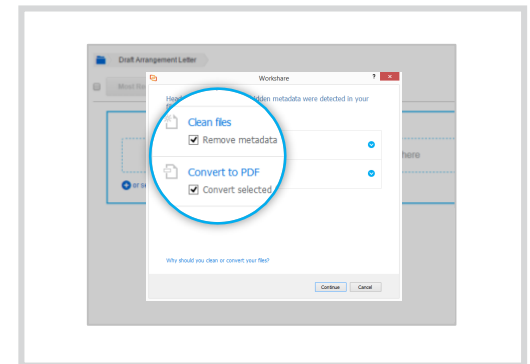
Draft Arrangement Letter

Most Re

Workshare

? ×

He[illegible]dden metadata were detected in your

Clean files

Remove metadata

Convert to PDF

Convert selected

here

or s

Why should you clean or convert your files?

Continue

Cancel